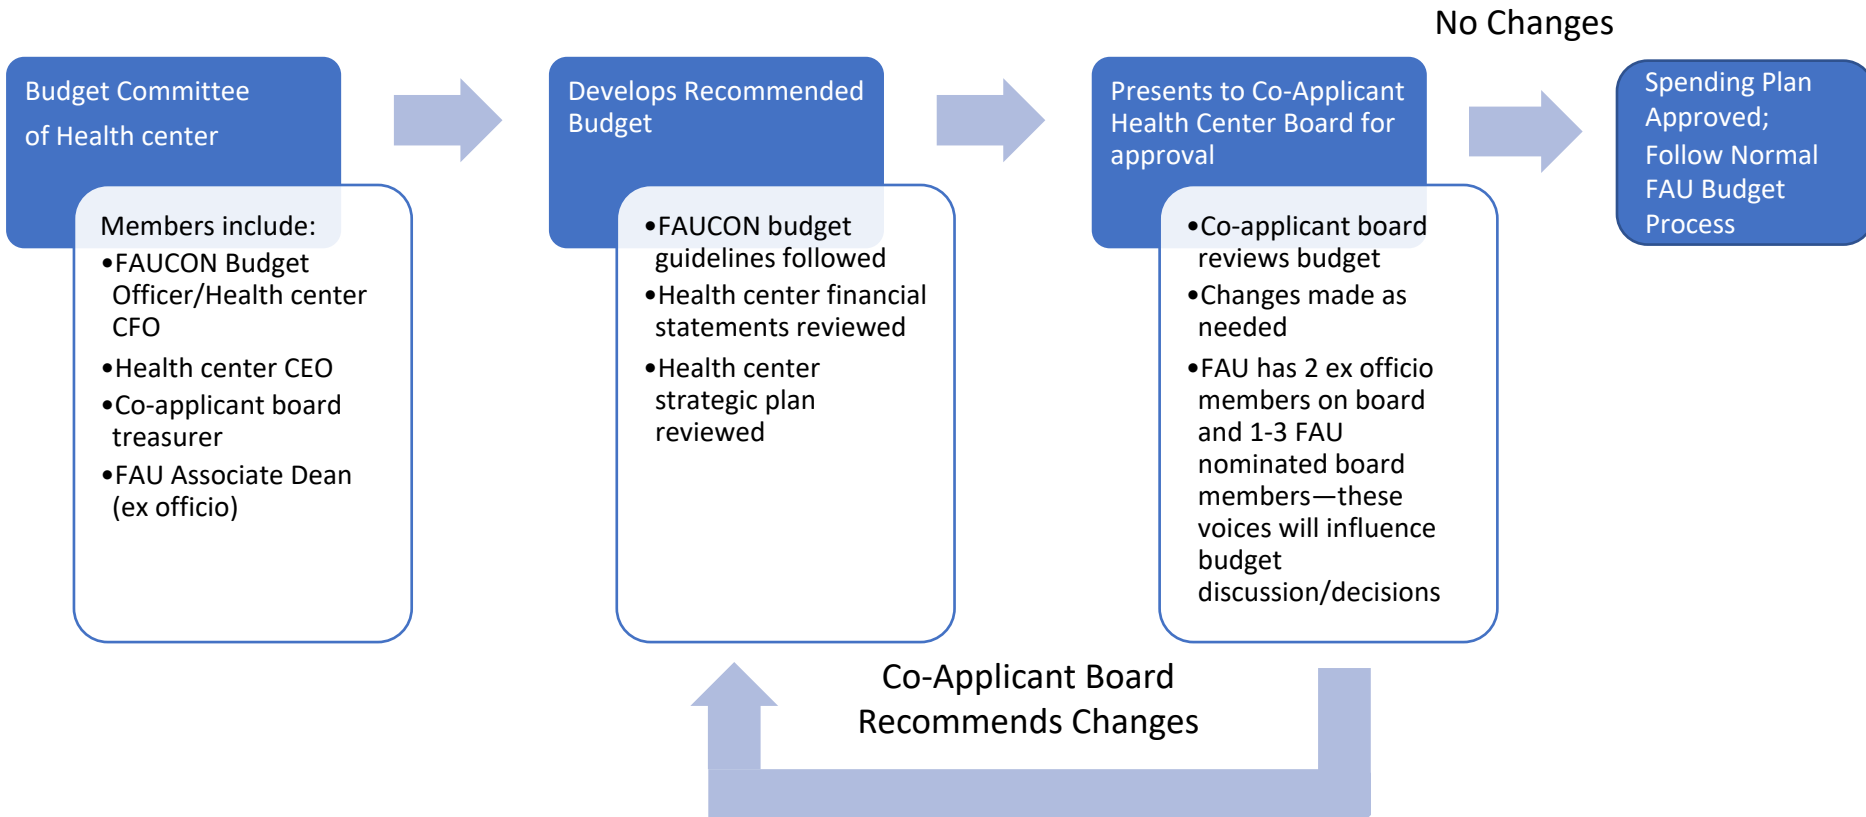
No Changes

Budget Committee of Health center

Members include:
•FAUCON Budget Officer/Health center CFO
•Health center CEO
•Co-applicant board treasurer
•FAU Associate Dean (ex officio)

Develops Recommended Budget

•FAUCON budget guidelines followed
•Health center financial statements reviewed
•Health center strategic plan reviewed

Presents to Co-Applicant Health Center Board for approval

•Co-applicant board reviews budget
•Changes made as needed
•FAU has 2 ex officio members on board and 1-3 FAU nominated board members—these voices will influence budget discussion/decisions

Spending Plan Approved; Follow Normal FAU Budget Process

Co-Applicant Board Recommends Changes